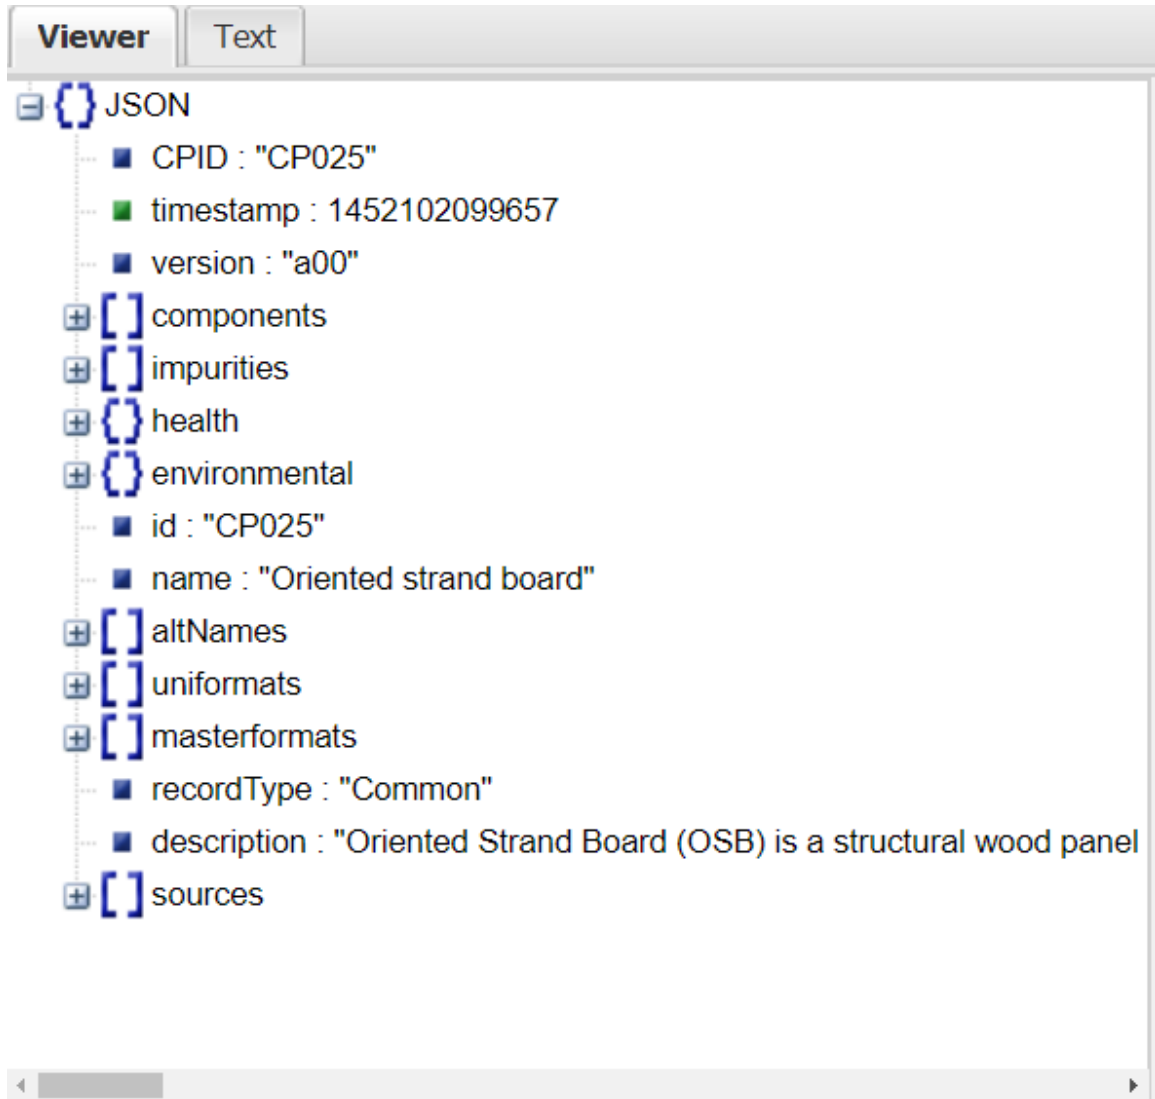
Viewer Text

JSON
CPID : "CP025"
timestamp : 1452102099657
version : "a00"
components
impurities
health
environmental
id : "CP025"
name : "Oriented strand board"
altNames
uniformats
masterformats
recordType : "Common"
description : "Oriented Strand Board (OSB) is a structural wood panel
sources